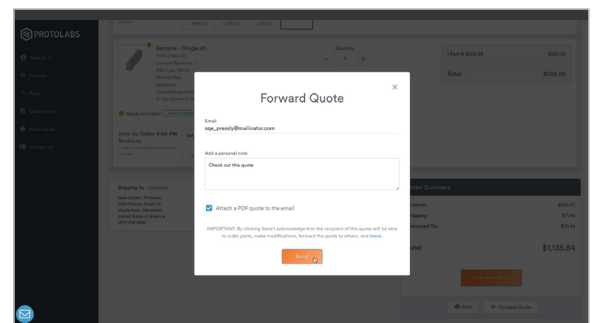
PROTOLABS

Sample - Hinge.stl

Quantity

1

+

Total

$356.28

Ready to Order

Order by Today 6:00 PM

Shipping To Change

Order Summary

$1,135.84

Print

Forward Quote

Forward Quote

×

Email

sqe_pressly@mailinator.com

Add a personal note

Check out this quote

Attach a PDF quote to the email

IMPORTANT: By clicking Send I acknowledge that the recipient of this quote will be able to order parts, make modifications, forward the quote to others, and more.

Send